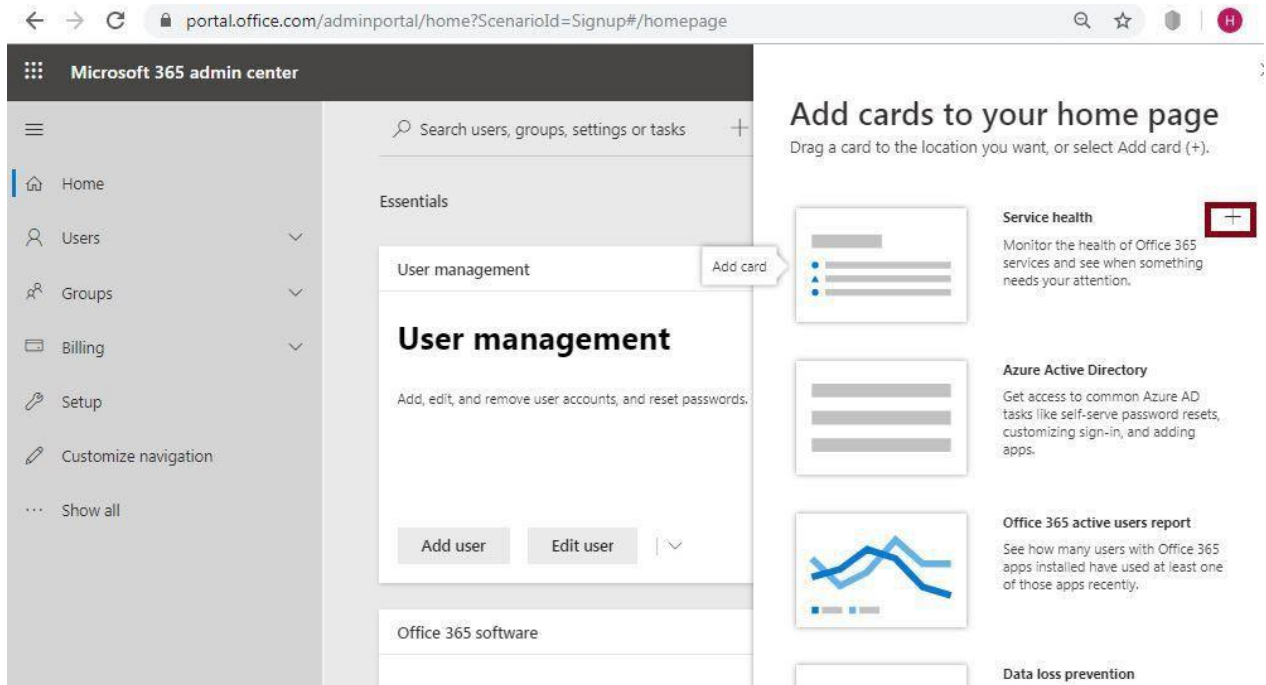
portal.office.com/adminportal/home?ScenarioId=Signup#/homepage

H

Microsoft 365 admin center

Home

Users

Groups

Billing

Setup

Customize navigation

Show all

Search users, groups, settings or tasks

Essentials

User management

User management

Add, edit, and remove user accounts, and reset passwords.

Add user

Edit user

Office 365 software

Add card

Add cards to your home page

Drag a card to the location you want, or select Add card (+).

Service health

Monitor the health of Office 365 services and see when something needs your attention.

Azure Active Directory

Get access to common Azure AD tasks like self-serve password resets, customizing sign-in, and adding apps.

Office 365 active users report

See how many users with Office 365 apps installed have used at least one of those apps recently.

Data loss prevention